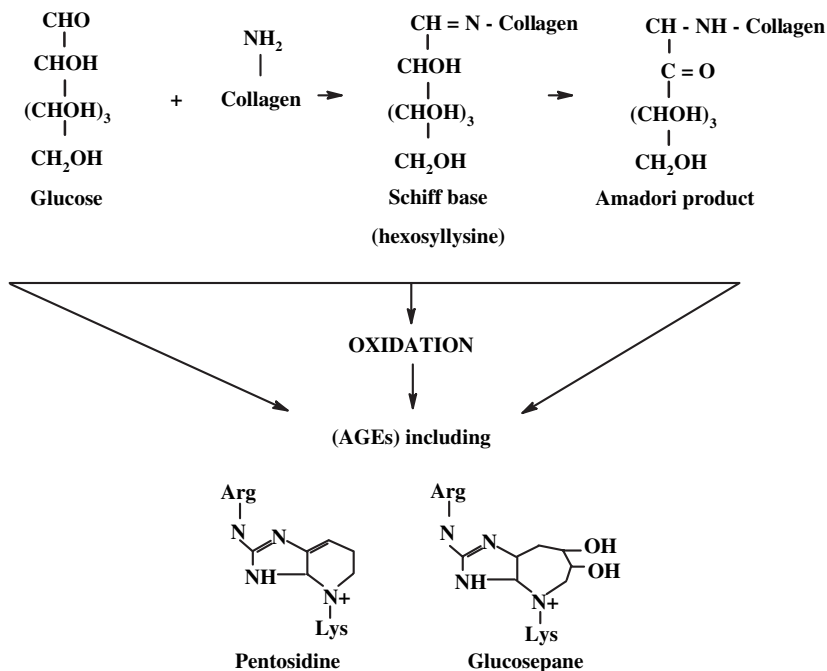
CHO
CHOH
$(CHOH)_3$
$CH_2OH$
Glucose

+

$NH_2$
Collagen

CH = N - Collagen
CHOH
$(CHOH)_3$
$CH_2OH$
Schiff base
(hexosyllysine)

CH - NH - Collagen
C = O
$(CHOH)_3$
$CH_2OH$
Amadori product

OXIDATION

(AGEs) including

Arg
N
N
NH
N+
Lys
Pentosidine

Arg
N
N
NH
N+
OH
OH
Lys
Glucosepane